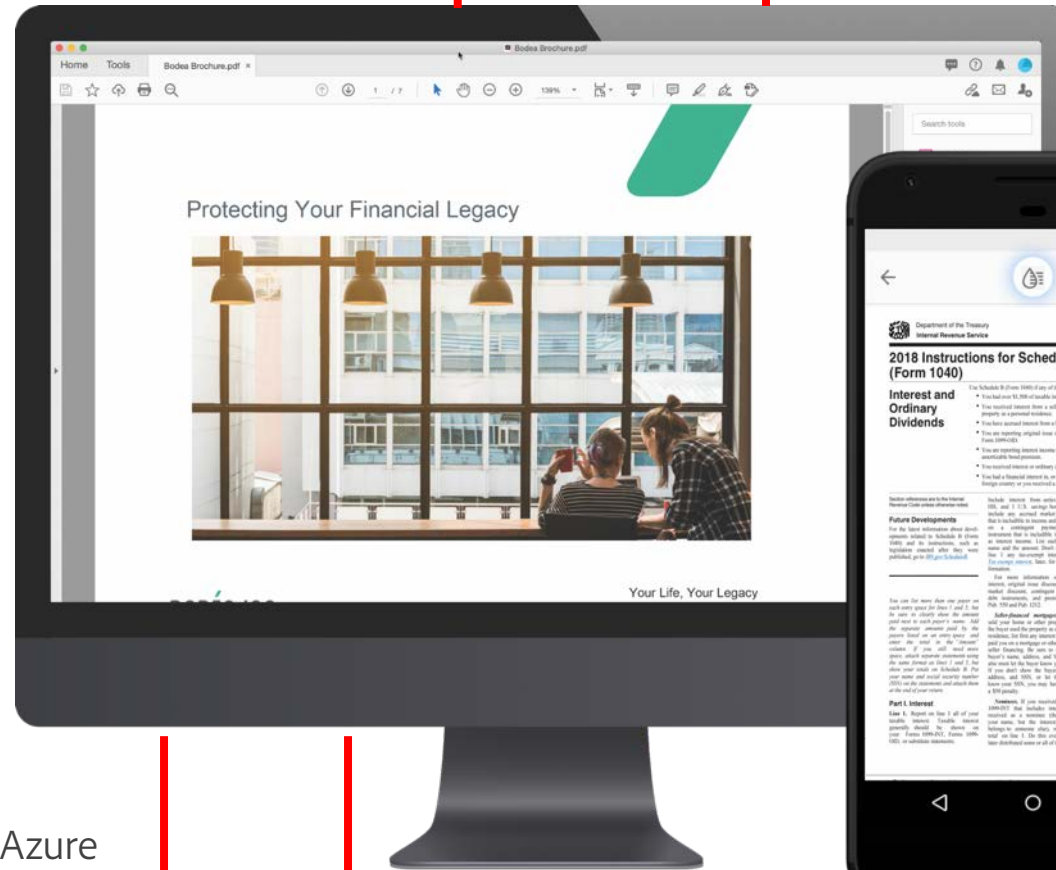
Bodea Brochure.pdf

Home Tools Bodea Brochure.pdf ×

1 / 7 139%

Search tools

Protecting Your Financial Legacy

Your Life, Your Legacy

Department of the Treasury
Internal Revenue Service

2018 Instructions for Sched
(Form 1040)

Interest and Ordinary Dividends

Future Developments

Part I. Interest

Azure